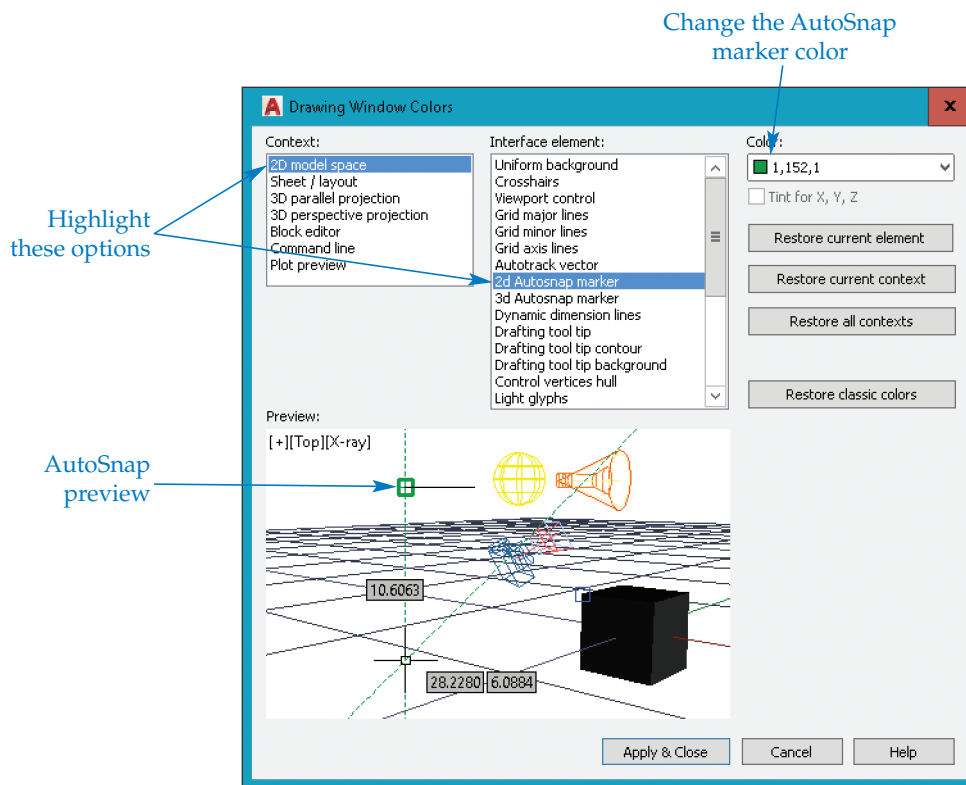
Change the AutoSnap marker color

Drawing Window Colors

Context:
2D model space
Sheet / layout
3D parallel projection
3D perspective projection
Block editor
Command line
Plot preview

Interface element:
Uniform background
Crosshairs
Viewport control
Grid major lines
Grid minor lines
Grid axis lines
Autotrack vector
2d Autosnap marker
3d Autosnap marker
Dynamic dimension lines
Drafting tool tip
Drafting tool tip contour
Drafting tool tip background
Control vertices hull
Light glyphs

Color:
1,152,1
Tint for X, Y, Z

Restore current element
Restore current context
Restore all contexts
Restore classic colors

Highlight these options

Preview:
[+][Top][X-ray]

AutoSnap preview

10.6063
28.2280
6.0884

Apply & Close
Cancel
Help